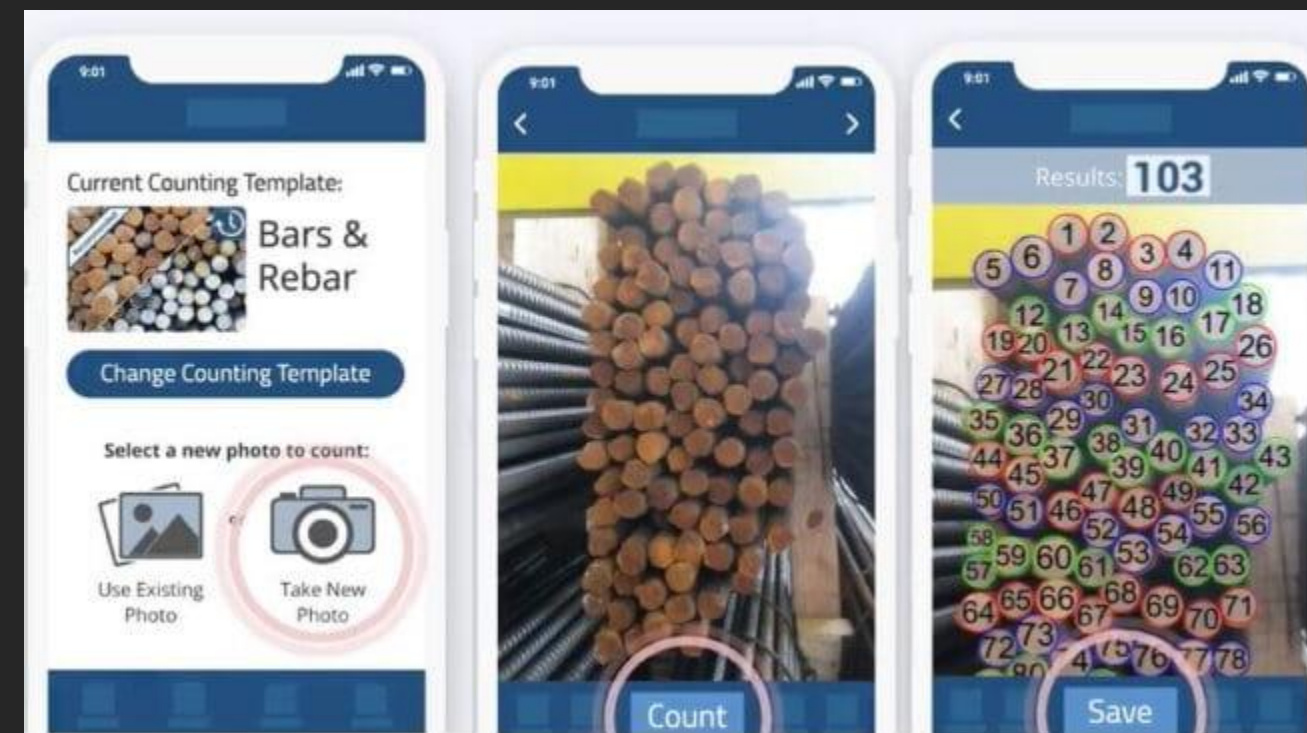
9:01

Current Counting Template:

Bars & Rebar

Change Counting Template

Select a new photo to count:

Use Existing Photo

or

Take New Photo

9:01

Count

9:01

Results: 103

1 2 3 4 5 6 7 8 9 10 11 12 13 14 15 16 17 18 19 20 21 22 23 24 25 26 27 28 29 30 31 32 33 34 35 36 37 38 39 40 41 42 43 44 45 46 47 48 49 50 51 52 53 54 55 56 57 58 59 60 61 62 63 64 65 66 67 68 69 70 71 72 73 74 75 76 77 78 80

Save